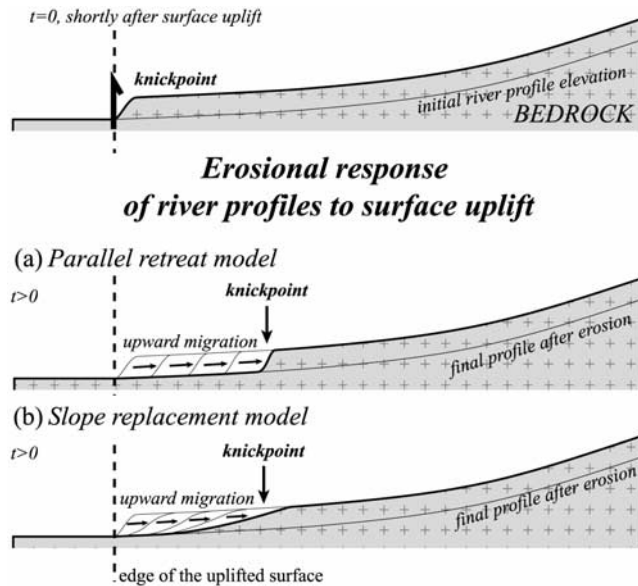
t=0, shortly after surface uplift

knickpoint

initial river profile elevation

BEDROCK

Erosional response of river profiles to surface uplift

(a) Parallel retreat model

t>0

knickpoint

upward migration

final profile after erosion

(b) Slope replacement model

t>0

knickpoint

upward migration

final profile after erosion

edge of the uplifted surface